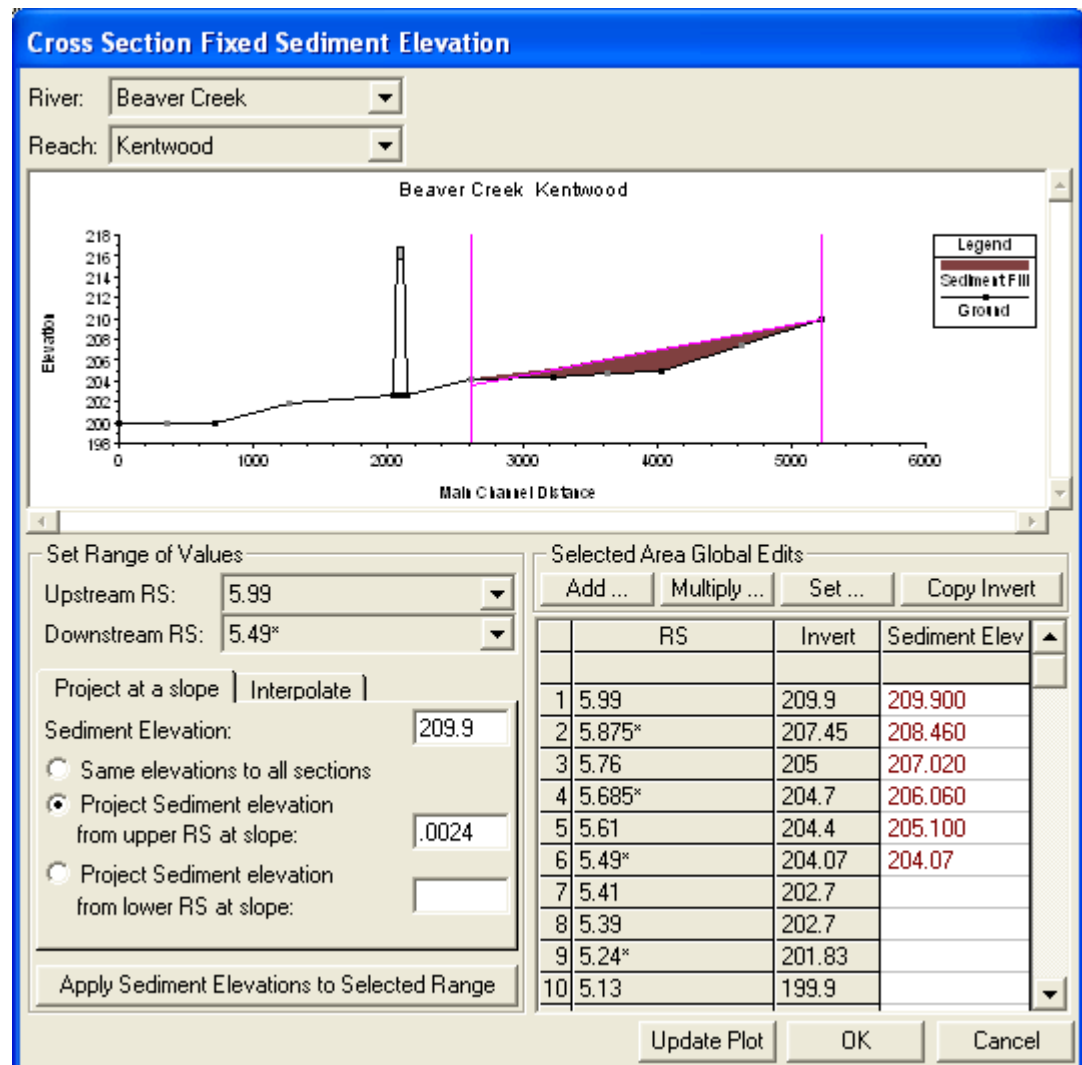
Cross Section Fixed Sediment Elevation

River: Beaver Creek

Reach: Kentwood

Beaver Creek Kentwood

Elevation

218
216
214
212
210
208
206
204
202
200
198

0 1000 2000 3000 4000 5000 6000

Main Channel Distance

Legend

Sediment Fill

Ground

Set Range of Values

Upstream RS: 5.99

Downstream RS: 5.49*

Project at a slope | Interpolate

Sediment Elevation: 209.9

Same elevations to all sections

Project Sediment elevation from upper RS at slope: .0024

Project Sediment elevation from lower RS at slope:

Apply Sediment Elevations to Selected Range

Selected Area Global Edits

Add ... Multiply ... Set ... Copy Invert

| | RS | Invert | Sediment Elev |
|---|---|---|---|
| | | | |
| 1 | 5.99 | 209.9 | 209.900 |
| 2 | 5.875* | 207.45 | 208.460 |
| 3 | 5.76 | 205 | 207.020 |
| 4 | 5.685* | 204.7 | 206.060 |
| 5 | 5.61 | 204.4 | 205.100 |
| 6 | 5.49* | 204.07 | 204.07 |
| 7 | 5.41 | 202.7 | |
| 8 | 5.39 | 202.7 | |
| 9 | 5.24* | 201.83 | |
| 10 | 5.13 | 199.9 | |

Update Plot OK Cancel